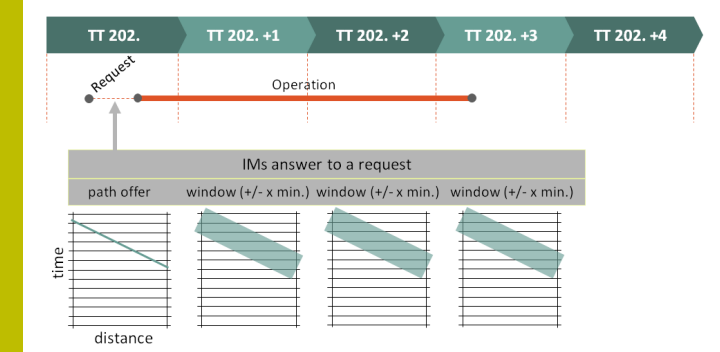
TT 202.

TT 202. +1

TT 202. +2

TT 202. +3

TT 202. +4

Request

Operation

| IMs answer to a request | | | |
|---|---|---|---|
| path offer | window (+/- x min.) | window (+/- x min.) | window (+/- x min.) |

time

distance